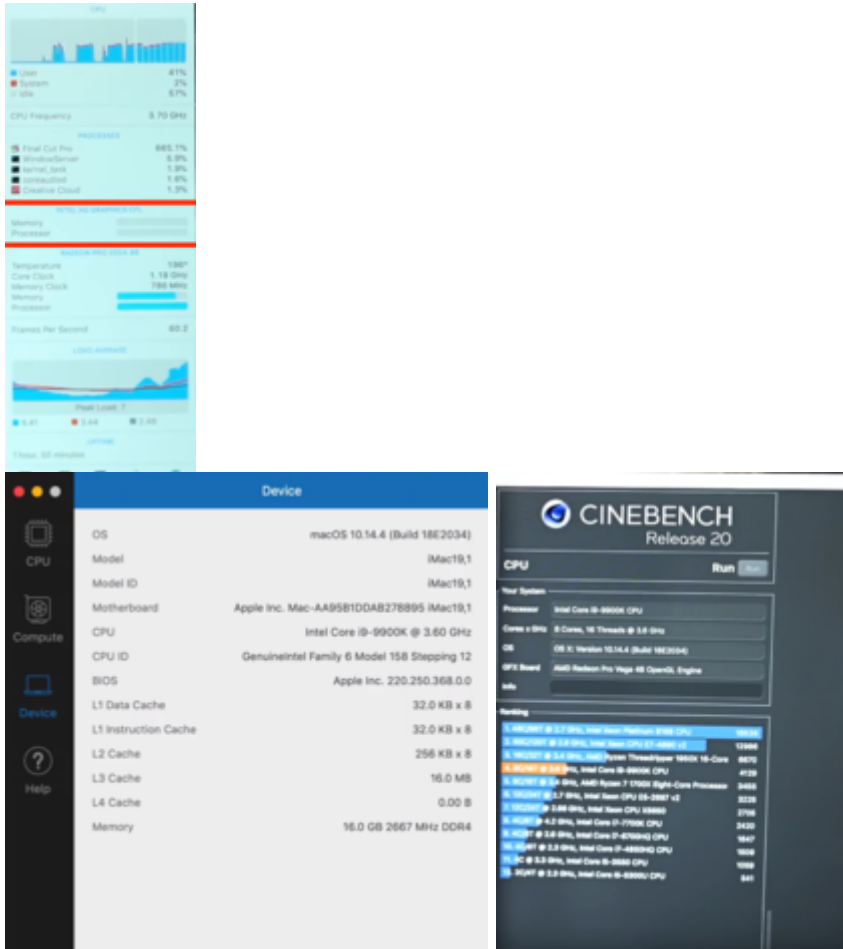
CPU

User 41%
System 2%
Idle 57%

CPU Frequency 3.70 GHz

PROCESSES

Final Cut Pro 665.1%
WindowServer 5.9%
kernel_task 1.9%
coreaudiod 1.6%
Creative Cloud 1.3%

INTEL HD GRAPHICS 630

Memory
Processor

RADEON PRO VEGA 48

Temperature 196°
Core Clock 1.18 GHz
Memory Clock 780 MHz
Memory
Processor

Frames Per Second 60.2

LOAD AVERAGE

Peak Load: 7

6.41 5.44 2.66

UPTIME

1 hour, 50 minutes

Device

CPU
Compute
Device
Help

| | |
|---|---|
| OS | macOS 10.14.4 (Build 18E2034) |
| Model | iMac19,1 |
| Model ID | iMac19,1 |
| Motherboard | Apple Inc. Mac-AA95B1DDAB278B95 iMac19,1 |
| CPU | Intel Core i9-9900K @ 3.60 GHz |
| CPU ID | GenuineIntel Family 6 Model 158 Stepping 12 |
| BIOS | Apple Inc. 220.250.368.0.0 |
| L1 Data Cache | 32.0 KB x 8 |
| L1 Instruction Cache | 32.0 KB x 8 |
| L2 Cache | 256 KB x 8 |
| L3 Cache | 16.0 MB |
| L4 Cache | 0.00 B |
| Memory | 16.0 GB 2667 MHz DDR4 |

CINEBENCH
Release 20

CPU Run Run

Your System
Processor Intel Core i9-9900K CPU
Cores x GHz 8 Cores, 16 Threads @ 3.6 GHz
OS OS X: Version 10.14.4 (Build 18E2034)
GFX Board AMD Radeon Pro Vega 48 OpenGL Engine
Info

Ranking
1. 48C/96T @ 2.7 GHz, Intel Xeon Platinum 8168 CPU 16536
2. 60C/120T @ 2.8 GHz, Intel Xeon CPU E7-4890 v2 12986
3. 16C/32T @ 3.4 GHz, AMD Ryzen Threadripper 1950X 16-Core 6670
4. 8C/16T @ 3.6 GHz, Intel Core i9-9900K CPU 4129
5. 8C/16T @ 3.4 GHz, AMD Ryzen 7 1700X Eight-Core Processor 3455
6. 12C/24T @ 2.7 GHz, Intel Xeon CPU E5-2697 v2 3225
7. 12C/24T @ 2.66 GHz, Intel Xeon CPU X5650 2705
8. 4C/8T @ 4.2 GHz, Intel Core i7-7700K CPU 2420
9. 4C/8T @ 2.6 GHz, Intel Core i7-6700HQ CPU 1647
10. 4C/8T @ 2.3 GHz, Intel Core i7-4850HQ CPU 1509
11. 4C @ 3.3 GHz, Intel Core i5-3550 CPU 1059
12. 2C/4T @ 2.3 GHz, Intel Core i5-5300U CPU 541